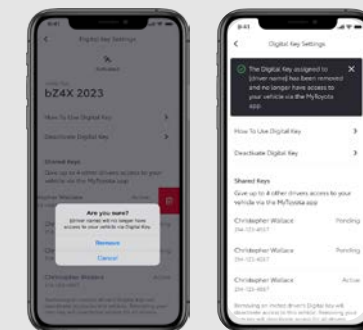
9:41

Digital Key Settings

Activated

bZ4X 2023

How To Use Digital Key

Deactivate Digital Key

Shared Keys

Give up to 4 other drivers access to your vehicle via the MyToyota app

Are you sure?

[driver name] will no longer have access to your vehicle via Digital Key.

Remove

Cancel

Christopher Wallace

9:41

Digital Key Settings

The Digital Key assigned to [driver name] has been removed and no longer have access to your vehicle via the MyToyota app.

How To Use Digital Key

Deactivate Digital Key

Shared Keys

Give up to 4 other drivers access to your vehicle via the MyToyota app

Chridopher Wallace

Pending

Christopher Wallace

Pending

Christopher Wallace

Active

Removing or invited driver's Digital Key will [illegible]